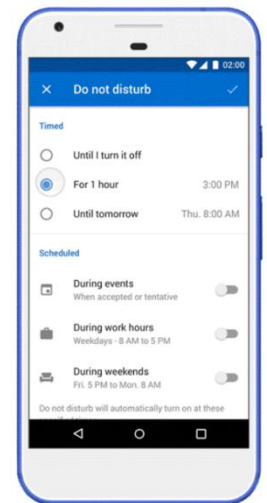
02:00

Do not disturb

Timed

Until I turn it off

For 1 hour 3:00 PM

Until tomorrow Thu. 8:00 AM

Scheduled

During events
When accepted or tentative

During work hours
Weekdays • 8 AM to 5 PM

During weekends
Fri. 5 PM to Mon. 8 AM

Do not disturb will automatically turn on at these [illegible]